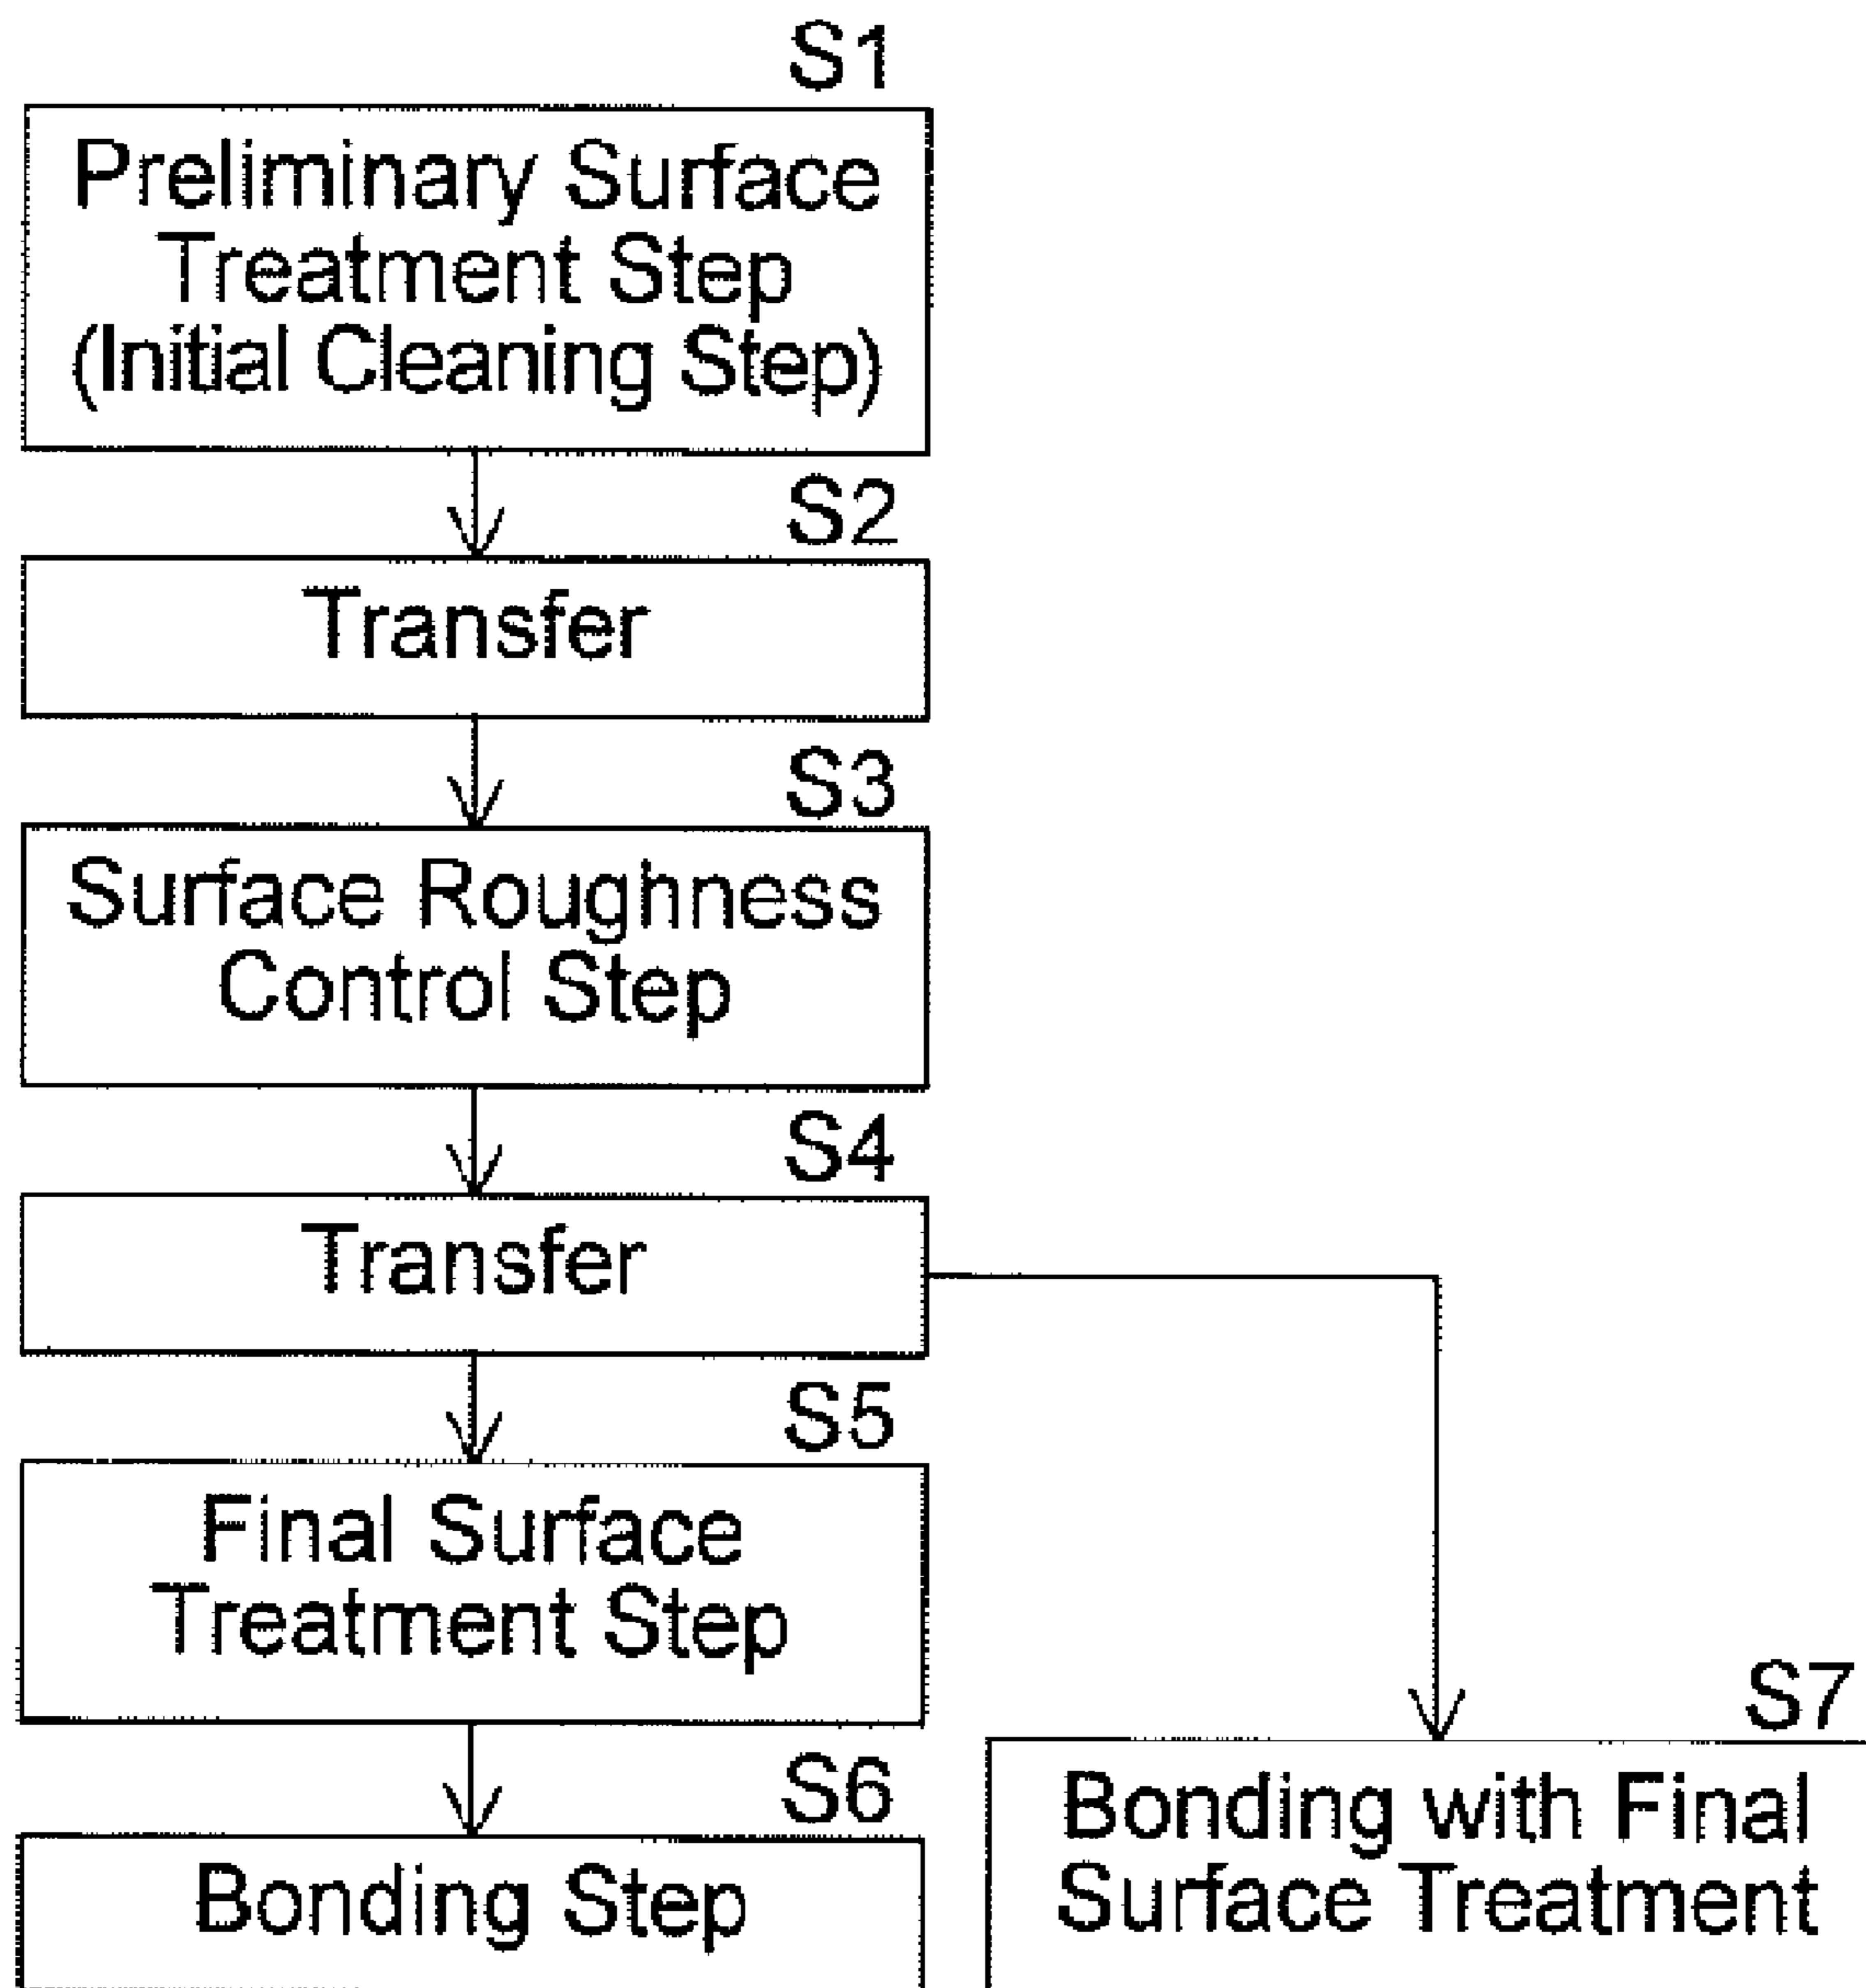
S1
Preliminary Surface Treatment Step (Initial Cleaning Step)

S2
Transfer

S3
Surface Roughness Control Step

S4
Transfer

S5
Final Surface Treatment Step

S6
Bonding Step

S7
Bonding with Final Surface Treatment